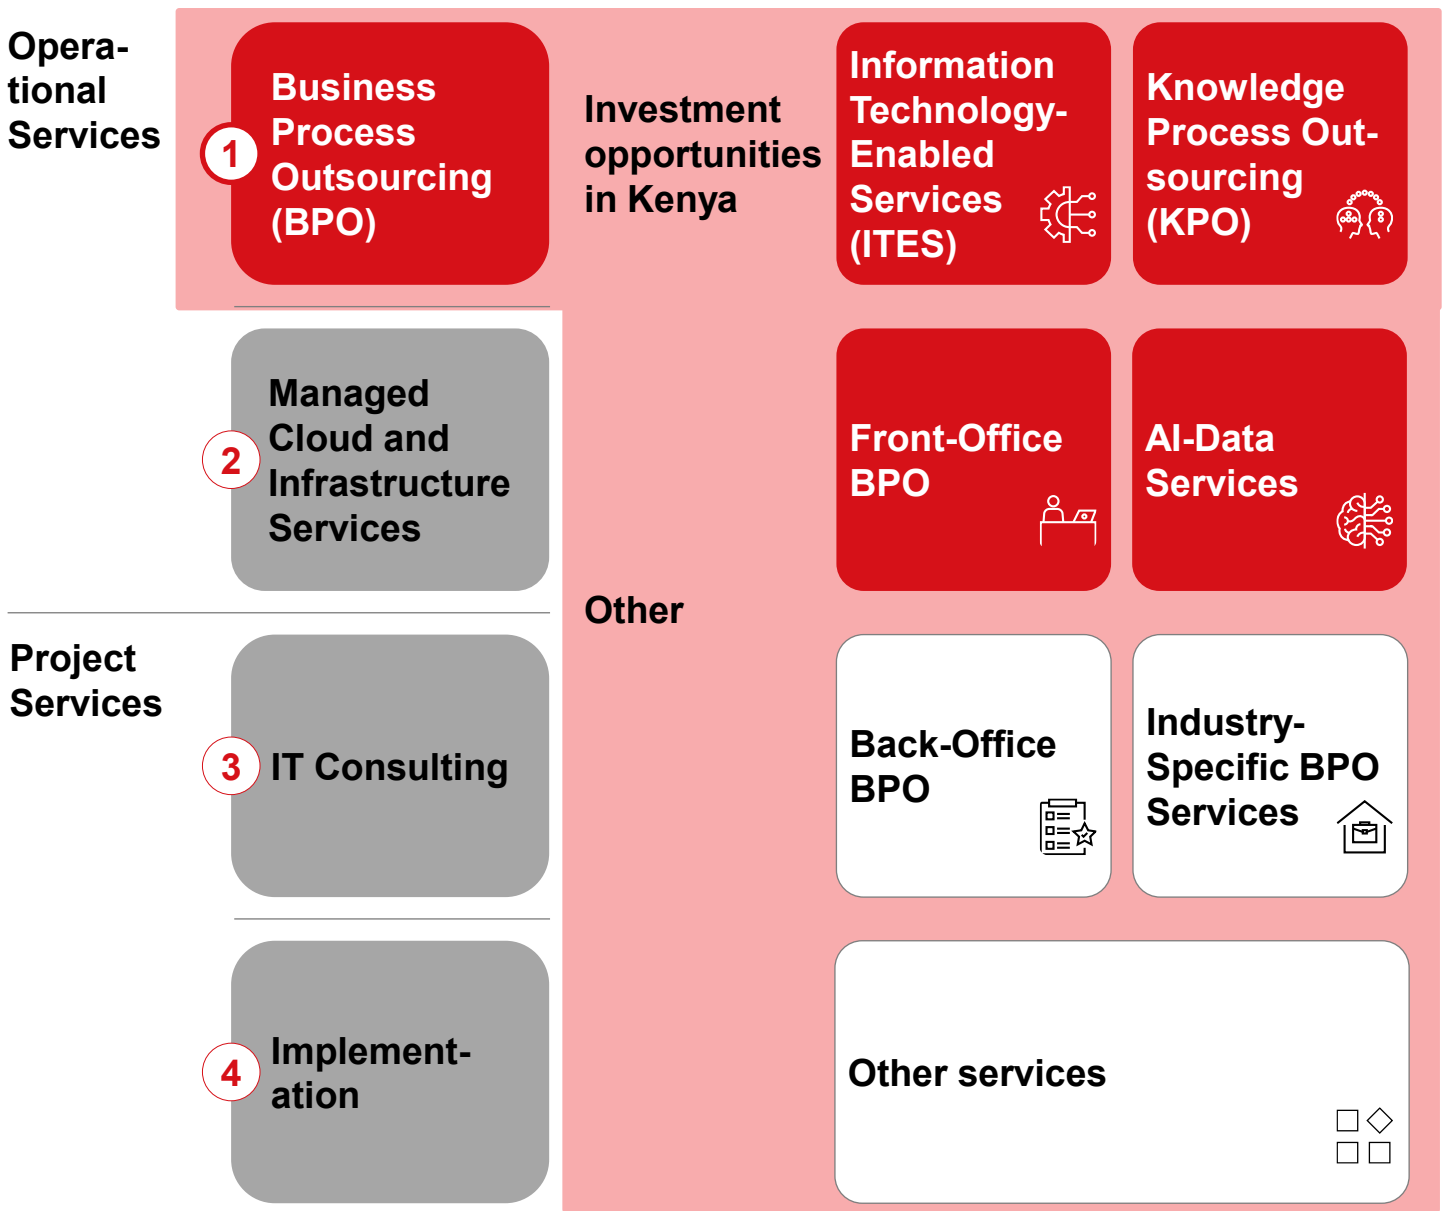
Operational Services

1 Business Process Outsourcing (BPO)

Investment opportunities in Kenya

Information Technology-Enabled Services (ITES)

Knowledge Process Outsourcing (KPO)

2 Managed Cloud and Infrastructure Services

Front-Office BPO

AI-Data Services

Other

Project Services

3 IT Consulting

Back-Office BPO

Industry-Specific BPO Services

4 Implementation

Other services